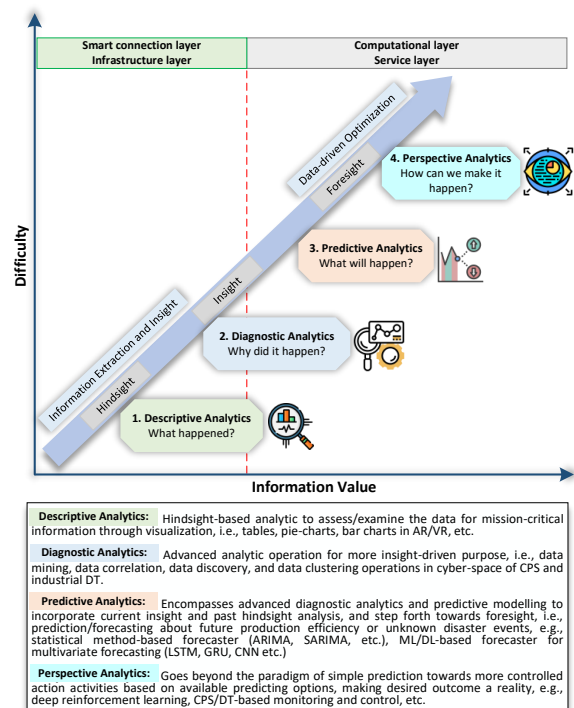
Smart connection layer
Infrastructure layer

Computational layer
Service layer

Difficulty

Information Extraction and Insight

Hindsight

Insight

Data-driven Optimization

Foresight

4. Perspective Analytics
How can we make it happen?

3. Predictive Analytics
What will happen?

2. Diagnostic Analytics
Why did it happen?

1. Descriptive Analytics
What happened?

Information Value

Descriptive Analytics: Hindsight-based analytic to assess/examine the data for mission-critical information through visualization, i.e., tables, pie-charts, bar charts in AR/VR, etc.

Diagnostic Analytics: Advanced analytic operation for more insight-driven purpose, i.e., data mining, data correlation, data discovery, and data clustering operations in cyber-space of CPS and industrial DT.

Predictive Analytics: Encompasses advanced diagnostic analytics and predictive modelling to incorporate current insight and past hindsight analysis, and step forth towards foresight, i.e., prediction/forecasting about future production efficiency or unknown disaster events, e.g., statistical method-based forecaster (ARIMA, SARIMA, etc.), ML/DL-based forecaster for multivariate forecasting (LSTM, GRU, CNN etc.)

Perspective Analytics: Goes beyond the paradigm of simple prediction towards more controlled action activities based on available predicting options, making desired outcome a reality, e.g., deep reinforcement learning, CPS/DT-based monitoring and control, etc.